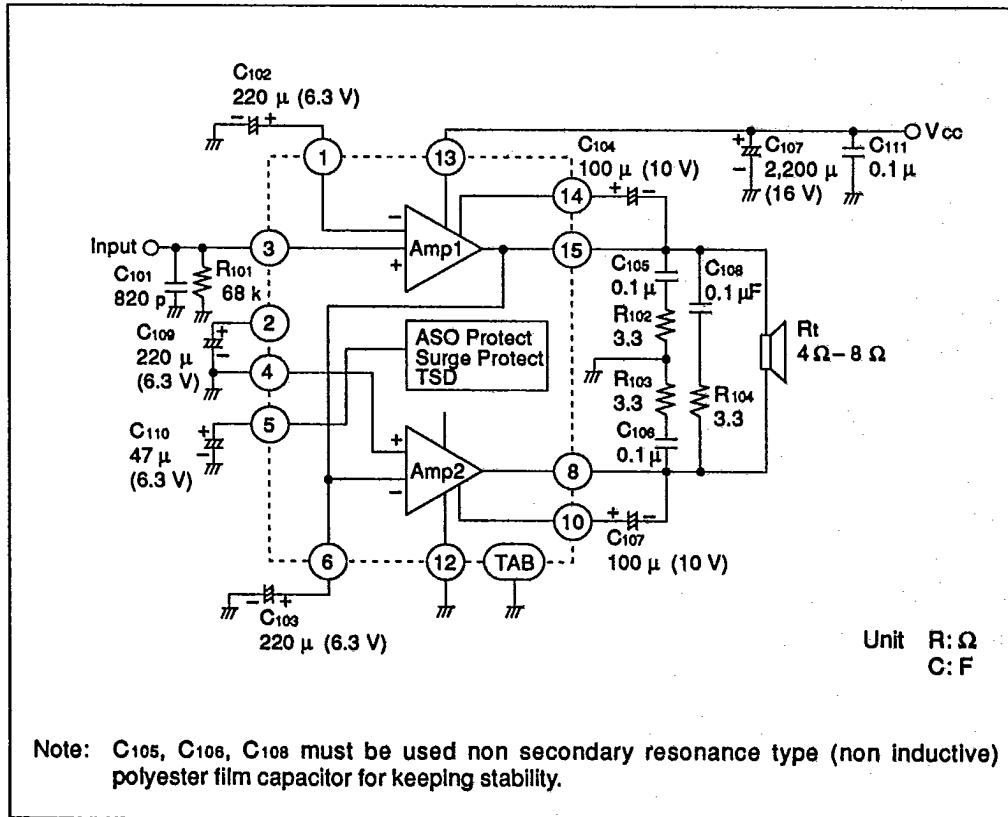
$C_{102}$
220 µ (6.3 V)

1
13
$C_{104}$
100 µ (10 V)
$C_{107}$
2,200 µ
(16 V)
$C_{111}$
0.1 µ
Vcc

14
Input
3
Amp1
15
$C_{101}$
820 p
$R_{101}$
68 k
$C_{105}$
0.1 µ
$C_{108}$
0.1 µF
2
$R_{102}$
3.3
$C_{109}$
220 µ
(6.3 V)
ASO Protect
Surge Protect
TSD
Rt
4 Ω– 8 Ω
4
$R_{103}$
3.3
$R_{104}$
3.3
$C_{110}$
47 µ
(6.3 V)
5
$C_{106}$
0.1 µ
Amp2
8

10
$C_{107}$
100 µ (10 V)
6
12
TAB
$C_{103}$
220 µ (6.3 V)

Unit R: Ω
C: F

Note: $C_{105}$, $C_{106}$, $C_{108}$ must be used non secondary resonance type (non inductive) polyester film capacitor for keeping stability.